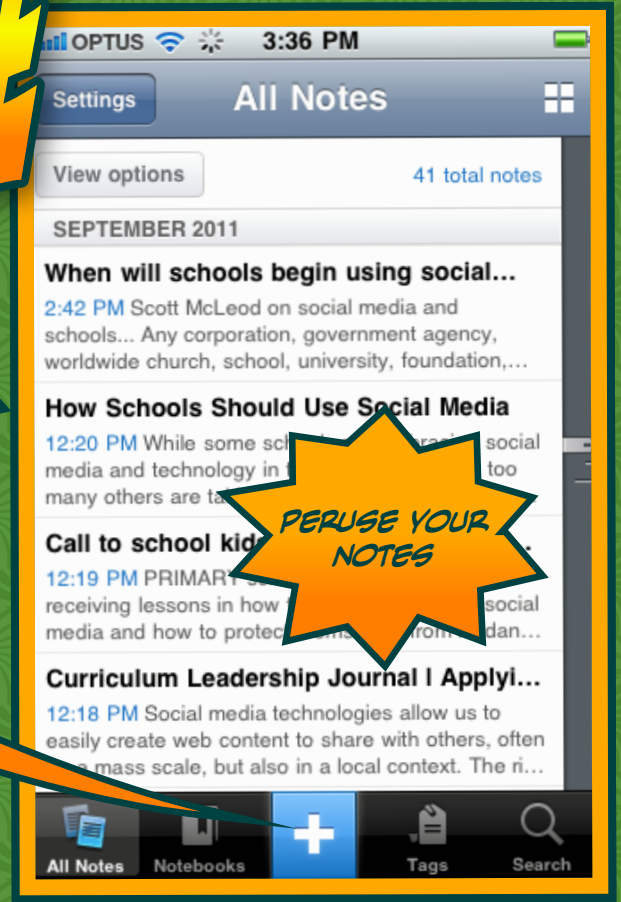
OPTUS 3:36 PM

Settings All Notes

View options 41 total notes

SEPTEMBER 2011

When will schools begin using social...
2:42 PM Scott McLeod on social media and schools... Any corporation, government agency, worldwide church, school, university, foundation,...

How Schools Should Use Social Media
12:20 PM While some sch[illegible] social media and technology in t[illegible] too many others are ta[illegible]

Call to school kid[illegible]
12:19 PM PRIMARY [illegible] receiving lessons in how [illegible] social media and how to protec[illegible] from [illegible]dan...

Curriculum Leadership Journal | Applyi...
12:18 PM Social media technologies allow us to easily create web content to share with others, often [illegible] mass scale, but also in a local context. The ri...

PERUSE YOUR NOTES

All Notes Notebooks Tags Search